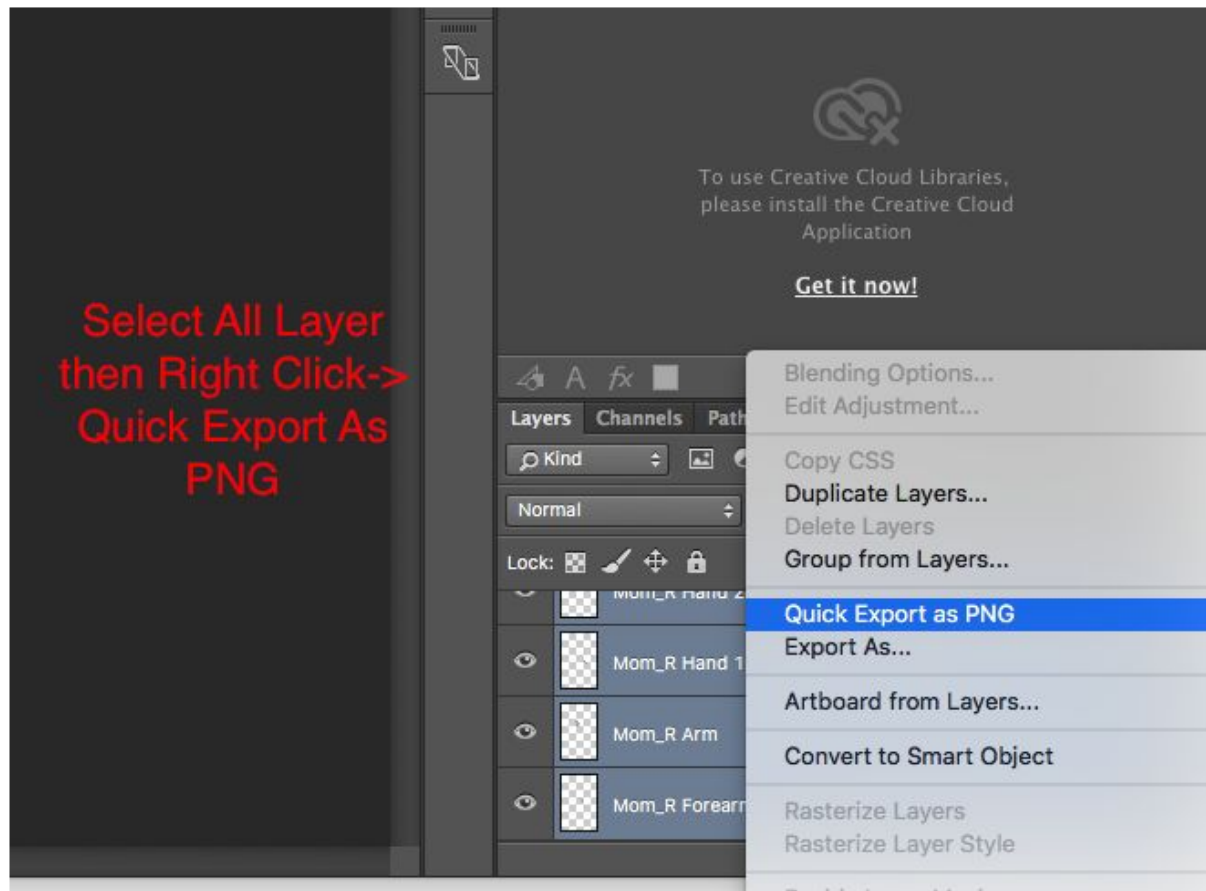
Select All Layer then Right Click-> Quick Export As PNG

To use Creative Cloud Libraries, please install the Creative Cloud Application

Get it now!

Layers Channels Path

Kind

Normal

Lock:

Mom_R Hand 2

Mom_R Hand 1

Mom_R Arm

Mom_R Forearm

Blending Options...
Edit Adjustment...

Copy CSS
Duplicate Layers...
Delete Layers
Group from Layers...

Quick Export as PNG
Export As...

Artboard from Layers...

Convert to Smart Object

Rasterize Layers
Rasterize Layer Style

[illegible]